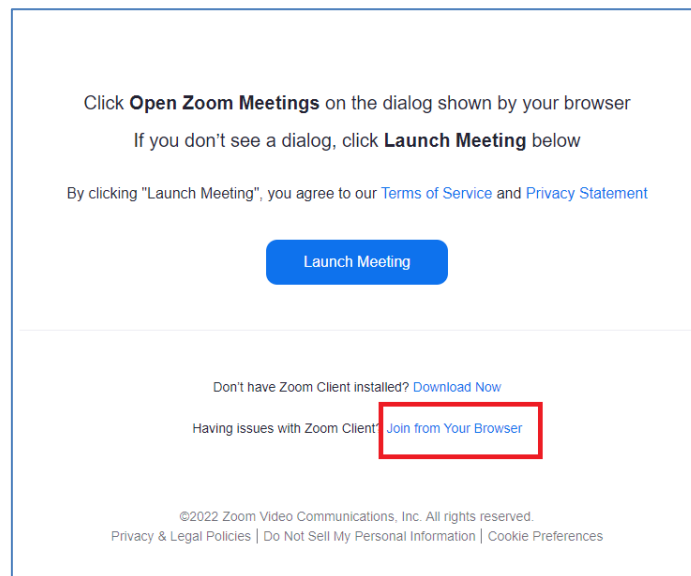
Click **Open Zoom Meetings** on the dialog shown by your browser

If you don't see a dialog, click **Launch Meeting** below

By clicking "Launch Meeting", you agree to our Terms of Service and Privacy Statement

Launch Meeting

Don't have Zoom Client installed? Download Now

Having issues with Zoom Client? Join from Your Browser

©2022 Zoom Video Communications, Inc. All rights reserved.

Privacy & Legal Policies | Do Not Sell My Personal Information | Cookie Preferences